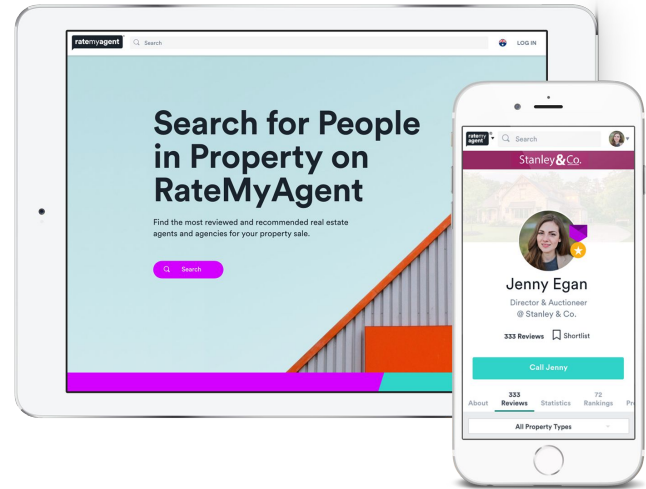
ratemyagent
Search
LOG IN

Search for People in Property on RateMyAgent

Find the most reviewed and recommended real estate agents and agencies for your property sale.

Search

ratemyagent
Search
Stanley&Co.

Jenny Egan
Director & Auctioneer
@ Stanley & Co.

333 Reviews
Shortlist

Call Jenny

About
333 Reviews
Statistics
72 Rankings
Pr

All Property Types